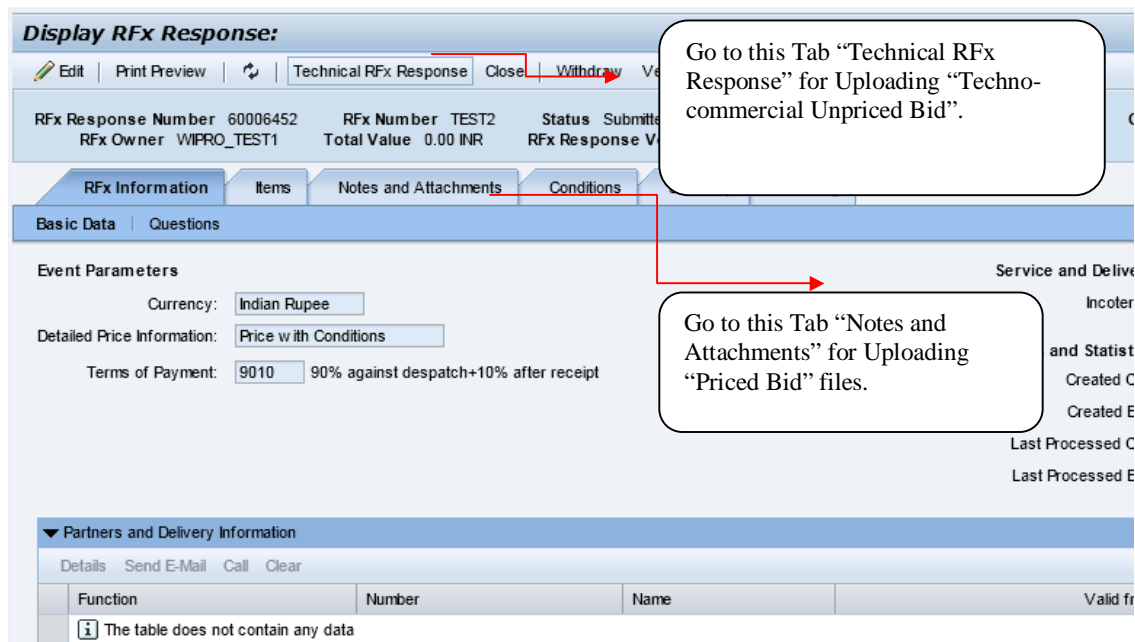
Display RFx Response:

Edit | Print Preview | Technical RFx Response | Close | Withdraw | Ve

Go to this Tab “Technical RFx Response” for Uploading “Techno-commercial Unpriced Bid”.

RFx Response Number 60006452 RFx Number TEST2 Status Submitte
RFx Owner WIPRO_TEST1 Total Value 0.00 INR RFx Response Ve

RFx Information | Items | Notes and Attachments | Conditions

Basic Data | Questions

Event Parameters

Currency: Indian Rupee

Detailed Price Information: Price with Conditions

Terms of Payment: 9010 90% against despatch+10% after receipt

Go to this Tab “Notes and Attachments” for Uploading “Priced Bid” files.

Service and Delive

Incoter

and Statist

Created C

Created E

Last Processed C

Last Processed E

Partners and Delivery Information

Details Send E-Mail Call Clear

| Function | Number | Name | Valid fr |
|---|---|---|---|
| The table does not contain any data | | | |